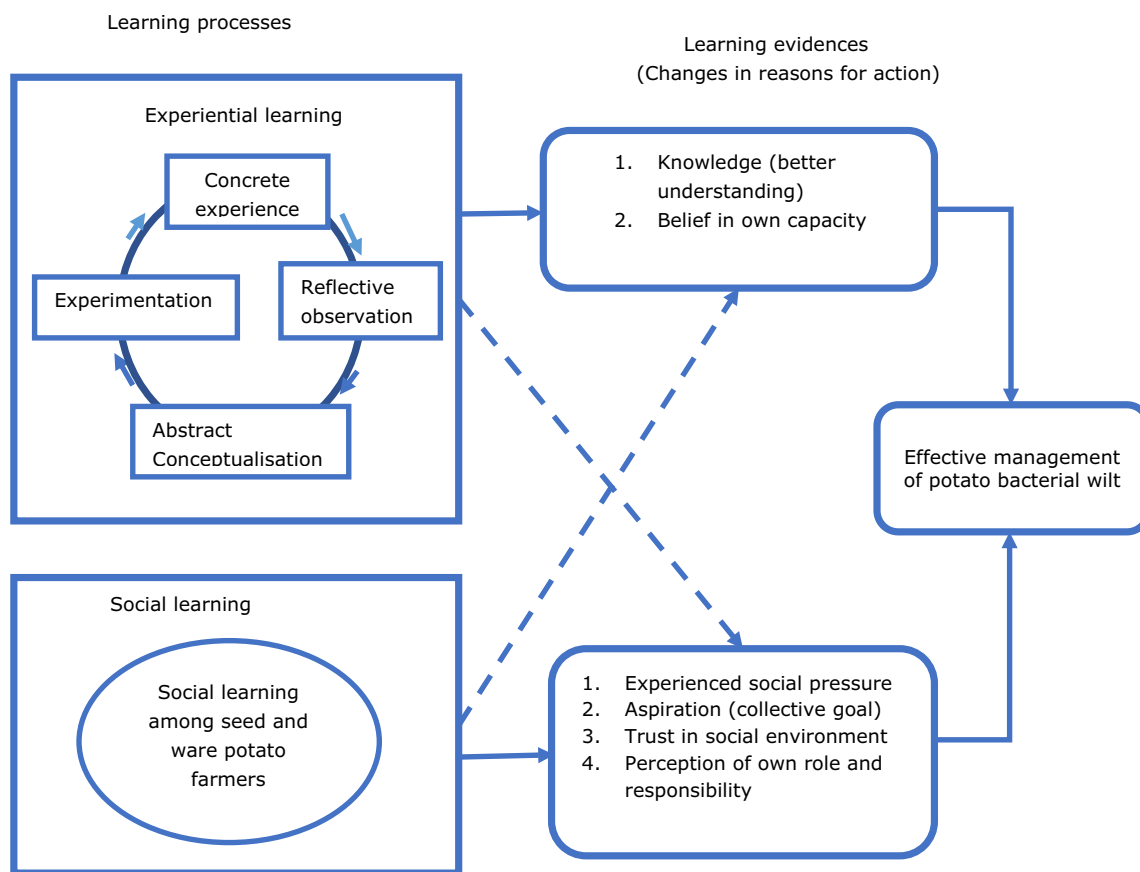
Learning processes

Learning evidences
(Changes in reasons for action)

Experiential learning

Concrete experience

Experimentation

Reflective observation

Abstract Conceptualisation

1. Knowledge (better understanding)
2. Belief in own capacity

Effective management of potato bacterial wilt

Social learning

Social learning among seed and ware potato farmers

1. Experienced social pressure
2. Aspiration (collective goal)
3. Trust in social environment
4. Perception of own role and responsibility